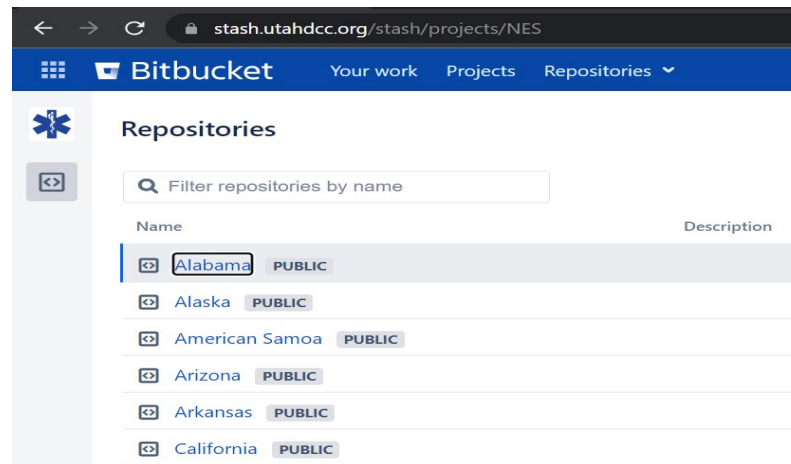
stash.utahdcc.org/stash/projects/NES

Bitbucket Your work Projects Repositories

Repositories

Filter repositories by name

| Name | Description |
|---|---|
| Alabama PUBLIC | |
| Alaska PUBLIC | |
| American Samoa PUBLIC | |
| Arizona PUBLIC | |
| Arkansas PUBLIC | |
| California PUBLIC | |